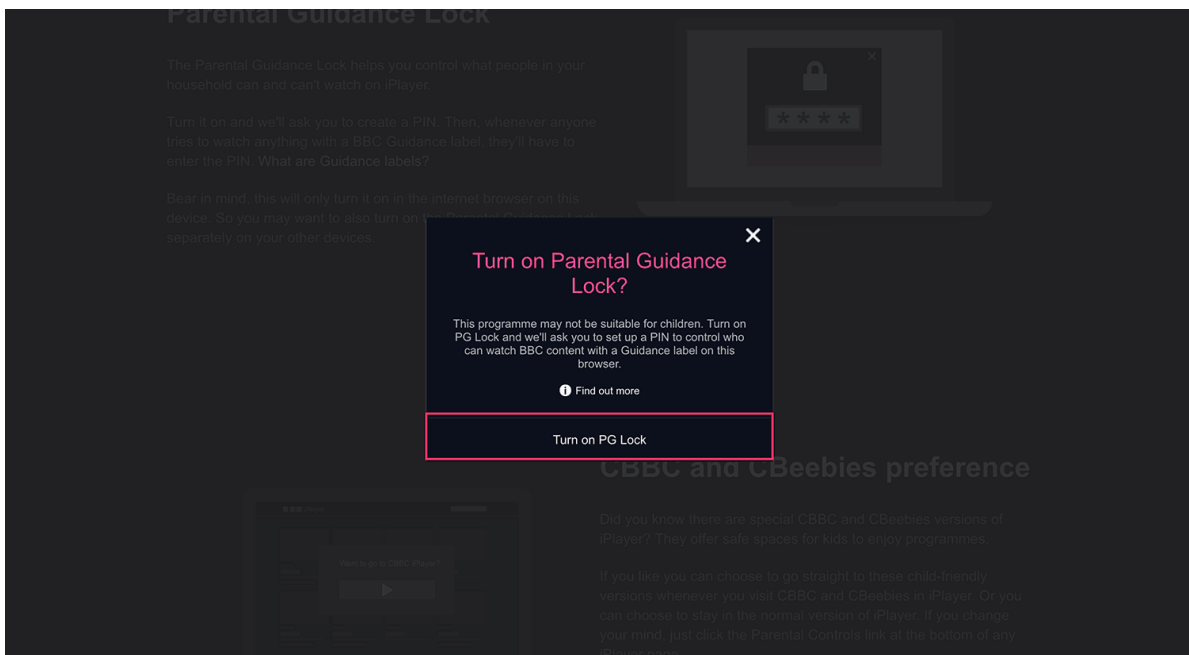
Parental Guidance Lock

The Parental Guidance Lock helps you control what people in your household can and can't watch on iPlayer.

Turn it on and we'll ask you to create a PIN. Then, whenever anyone tries to watch anything with a BBC Guidance label, they'll have to enter the PIN. What are Guidance labels?

Bear in mind, this will only turn it on in the internet browser on this device. So you may want to also turn on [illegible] separately on your other devices.

****

Turn on Parental Guidance Lock?

This programme may not be suitable for children. Turn on PG Lock and we'll ask you to set up a PIN to control who can watch BBC content with a Guidance label on this browser.

Find out more

Turn on PG Lock

CBBC and CBeebies preference

Did you know there are special CBBC and CBeebies versions of iPlayer? They offer safe spaces for kids to enjoy programmes.

If you like you can choose to go straight to these child-friendly versions whenever you visit CBBC and CBeebies in iPlayer. Or you can choose to stay in the normal version of iPlayer. If you change your mind, just click the Parental Controls link at the bottom of any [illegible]

Want to go to CBBC iPlayer?